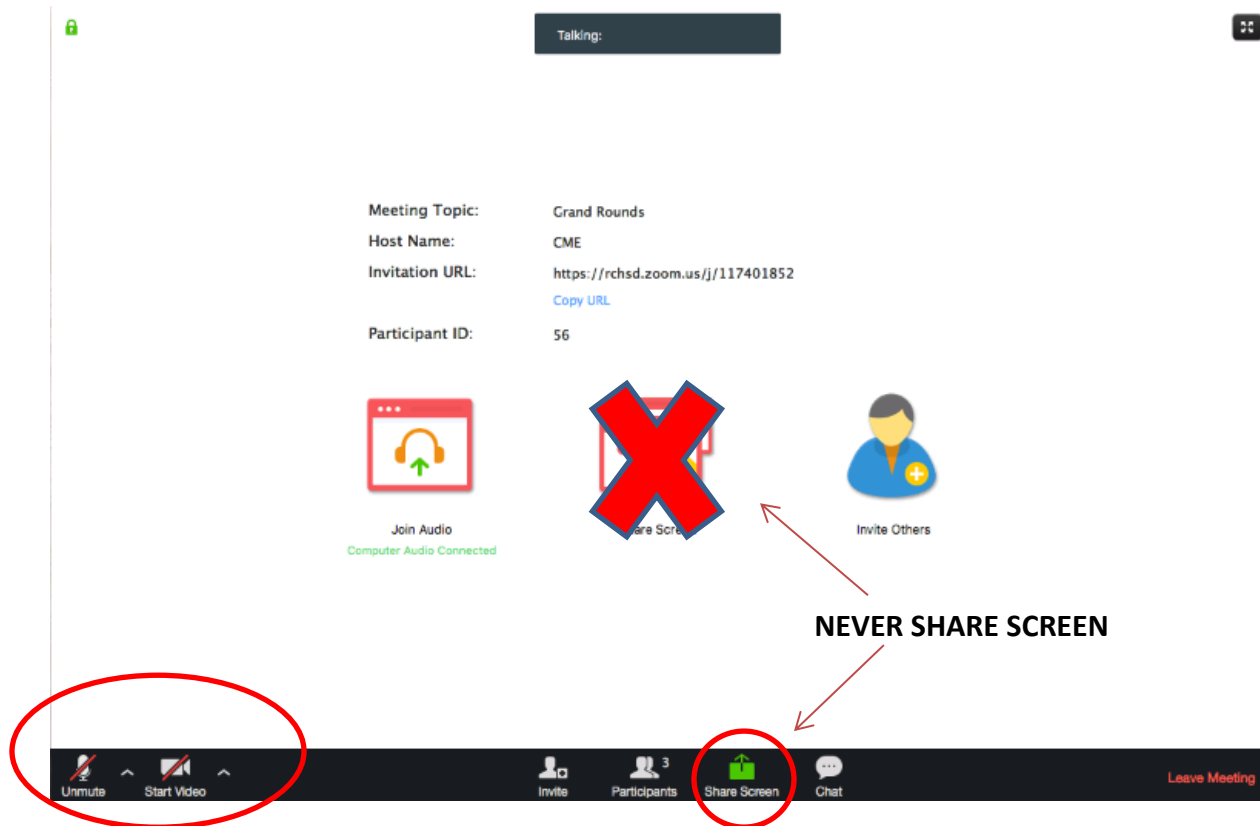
Talking:

Meeting Topic: Grand Rounds
Host Name: CME
Invitation URL: https://rchsd.zoom.us/j/117401852
Copy URL
Participant ID: 56

Join Audio
Computer Audio Connected

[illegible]are Scre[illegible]

Invite Others

NEVER SHARE SCREEN

Unmute
Start Video
Invite
Participants 3
Share Screen
Chat
Leave Meeting